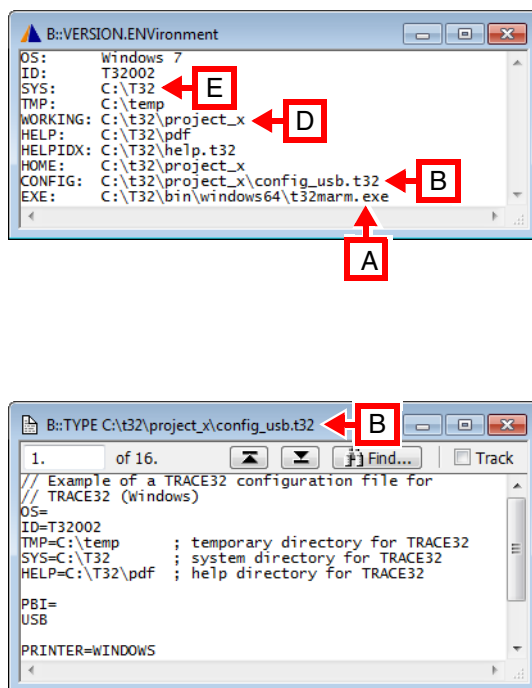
B::VERSION.ENVironment

| | |
|---|---|
| OS: | Windows 7 |
| ID: | T32002 |
| SYS: | C:\T32 |
| TMP: | C:\temp |
| WORKING: | C:\t32\project_x |
| HELP: | C:\T32\pdf |
| HELPIDX: | C:\T32\help.t32 |
| HOME: | C:\t32\project_x |
| CONFIG: | C:\t32\project_x\config_usb.t32 |
| EXE: | C:\T32\bin\windows64\t32marm.exe |

E
D
B
A

B::TYPE C:\t32\project_x\config_usb.t32

B

1. of 16. Find... Track

// Example of a TRACE32 configuration file for
// TRACE32 (Windows)
OS=
ID=T32002
TMP=C:\temp ; temporary directory for TRACE32
SYS=C:\T32 ; system directory for TRACE32
HELP=C:\T32\pdf ; help directory for TRACE32

PBI=
USB

PRINTER=WINDOWS